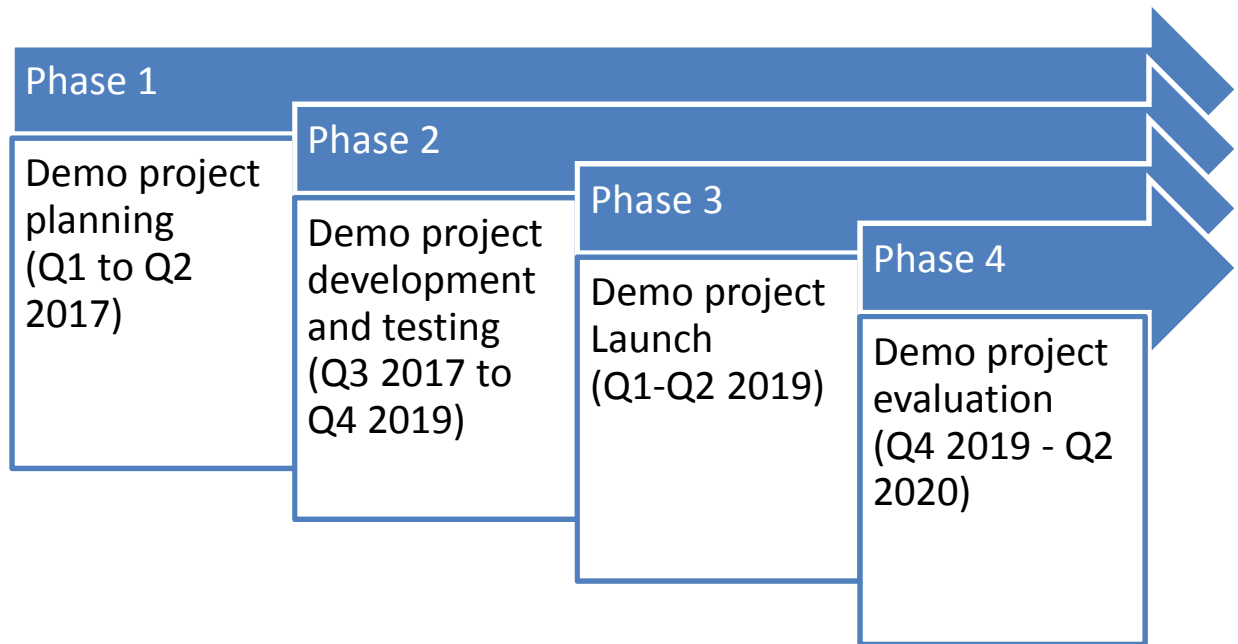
Phase 1

Demo project planning (Q1 to Q2 2017)

Phase 2

Demo project development and testing (Q3 2017 to Q4 2019)

Phase 3

Demo project Launch (Q1-Q2 2019)

Phase 4

Demo project evaluation (Q4 2019 - Q2 2020)